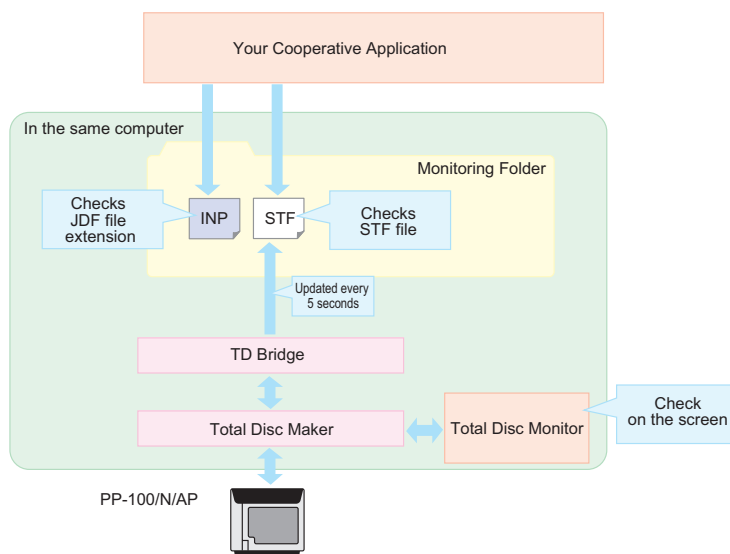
Your Cooperative Application

In the same computer

Monitoring Folder

Checks JDF file extension

INP

STF

Checks STF file

Updated every 5 seconds

TD Bridge

Total Disc Maker

Total Disc Monitor

Check on the screen

PP-100/N/AP